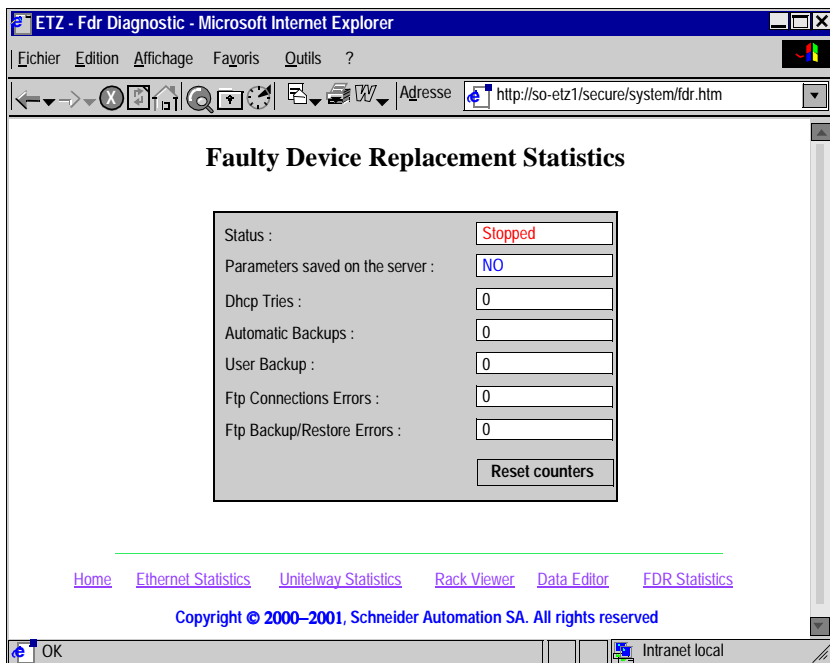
ETZ - Fdr Diagnostic - Microsoft Internet Explorer

Fichier Edition Affichage Favoris Outils ?

Adresse http://so-etz1/secure/system/fdr.htm

Faulty Device Replacement Statistics

| | |
|---|---|
| Status : | Stopped |
| Parameters saved on the server : | NO |
| Dhcp Tries : | 0 |
| Automatic Backups : | 0 |
| User Backup : | 0 |
| Ftp Connections Errors : | 0 |
| Ftp Backup/Restore Errors : | 0 |

Reset counters

Home Ethernet Statistics Unitelway Statistics Rack Viewer Data Editor FDR Statistics

Copyright © 2000–2001, Schneider Automation SA. All rights reserved

OK

Intranet local